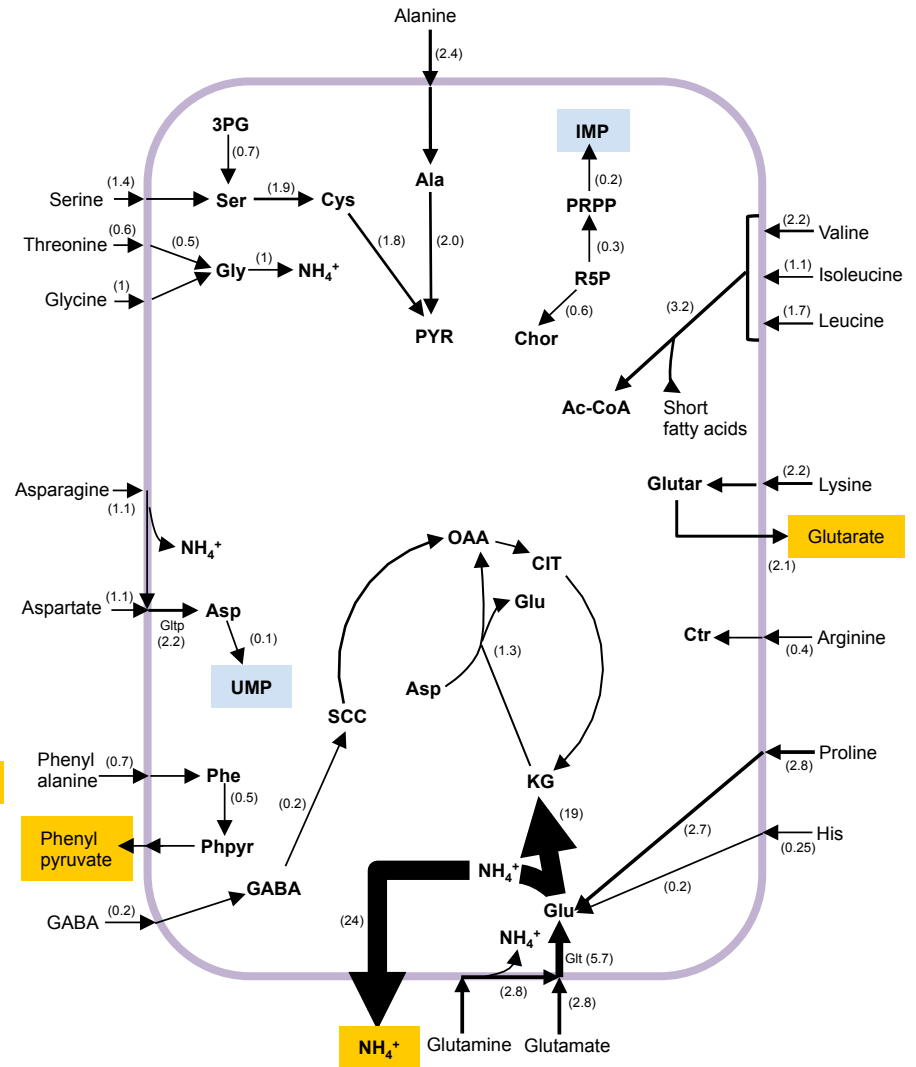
Alanine
(2.4)
Ala
(2.0)
PYR
3PG
(0.7)
Serine (1.4)
Ser (1.9) Cys
(1.8)
Threonine (0.6)
(0.5)
Gly (1) $NH_4^+$
Glycine (1)
IMP
(0.2)
PRPP
(0.3)
R5P
(0.6)
Chor
(2.2) Valine
(1.1) Isoleucine
(1.7) Leucine
(3.2)
Ac-CoA
Short fatty acids
Asparagine
(1.1)
$NH_4^+$
Aspartate (1.1)
Gltp (2.2)
Asp
(0.1)
UMP
OAA
CIT
Glu
(1.3)
Asp
SCC
KG
(19)
Glutar
(2.2) Lysine
Glutarate
(2.1)
Ctr
Arginine (0.4)
Proline (2.8)
(2.7)
His (0.25)
(0.2)
Phenyl alanine (0.7)
Phe
(0.5)
Phenyl pyruvate
Phpyr
(0.2)
GABA
GABA (0.2)
$NH_4^+$
(24)
Glu
$NH_4^+$
Glt (5.7)
(2.8)
(2.8)
$NH_4^+$
Glutamine
Glutamate